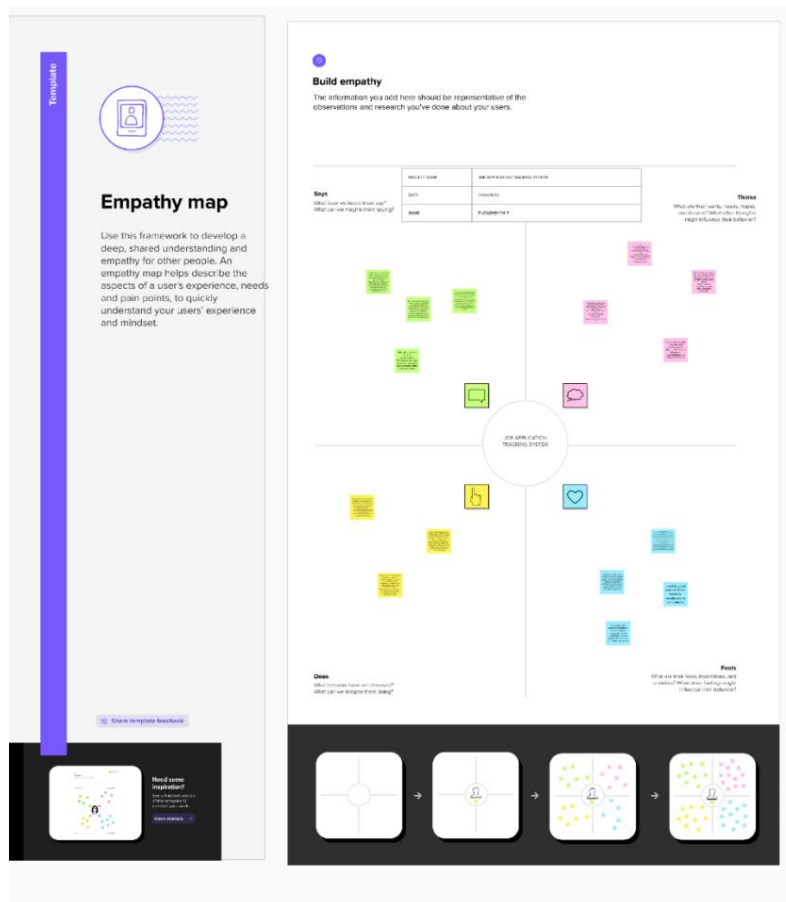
Template

Empathy map

Use this framework to develop a deep, shared understanding and empathy for other people. An empathy map helps describe the aspects of a user's experience, needs and pain points, to quickly understand your users' experience and mindset.

Share template feedback

Need some inspiration?

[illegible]

Open example

Build empathy

The information you add here should be representative of the observations and research you've done about your users.

| PROJECT NAME | JOB APPLICATION TRACKING SYSTEM |
|---|---|
| DATE | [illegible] |
| NAME | ELIZABETH P |

Says
What have we heard them say? What can we imagine them saying?

Thinks
What are their wants, needs, hopes, and dreams? What other thoughts might influence their behavior?

JOB APPLICATION TRACKING SYSTEM

Does
What behavior have we observed? What can we imagine them doing?

Feels
What are their fears, frustrations, and anxieties? What other feelings might influence their behavior?